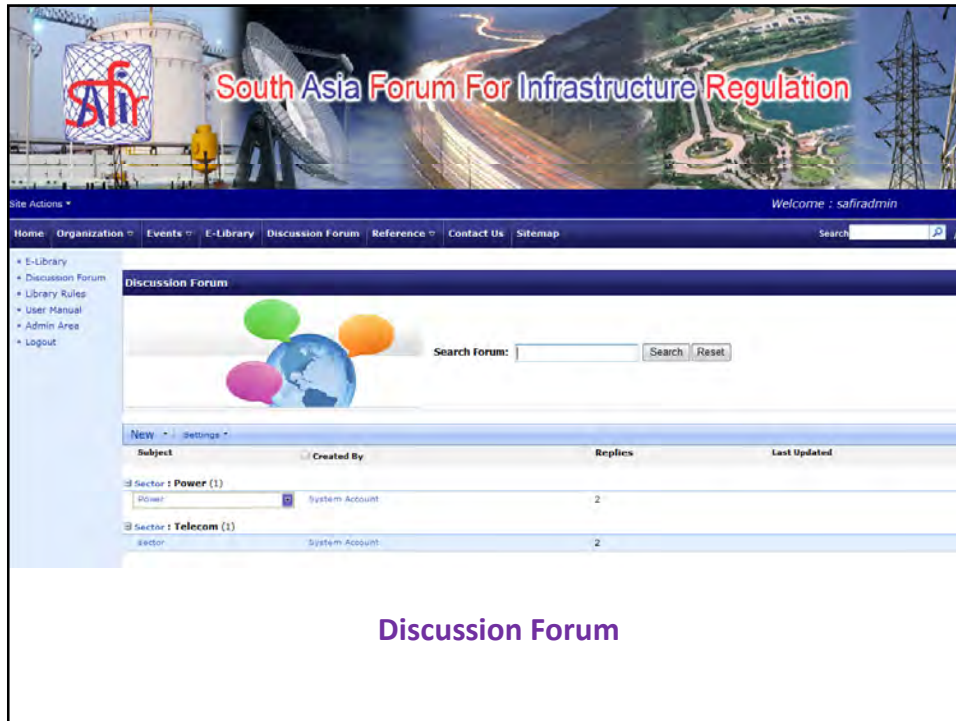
safir

South Asia Forum For Infrastructure Regulation

Site Actions ▾

Welcome : safiradmin

Home Organization ▾ Events ▾ E-Library Discussion Forum Reference ▾ Contact Us Sitemap

Search

• E-Library
• Discussion Forum
• Library Rules
• User Manual
• Admin Area
• Logout

Discussion Forum

Search Forum: Search Reset

New ▾ Settings ▾

| Subject | Created By | Replies | Last Updated |
|---|---|---|---|
| ⊟ Sector : Power (1) | | | |
| Power | System Account | 2 | |
| ⊟ Sector : Telecom (1) | | | |
| sector | System Account | 2 | |

Discussion Forum